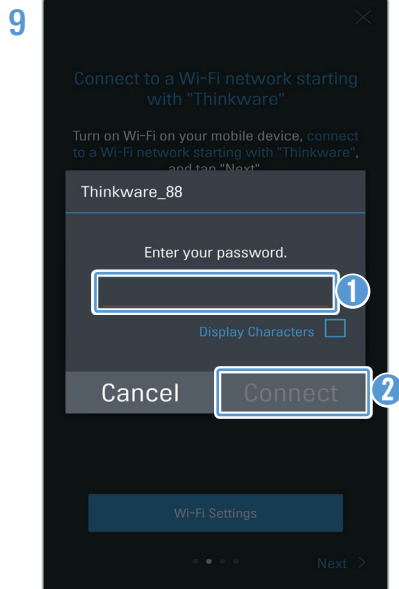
9

Connect to a Wi-Fi network starting with "Thinkware"

Turn on Wi-Fi on your mobile device, connect to a Wi-Fi network starting with "Thinkware", and tap "Next".

Thinkware_88

Enter your password.

1

Display Characters

Cancel

Connect

2

Wi-Fi Settings

Next